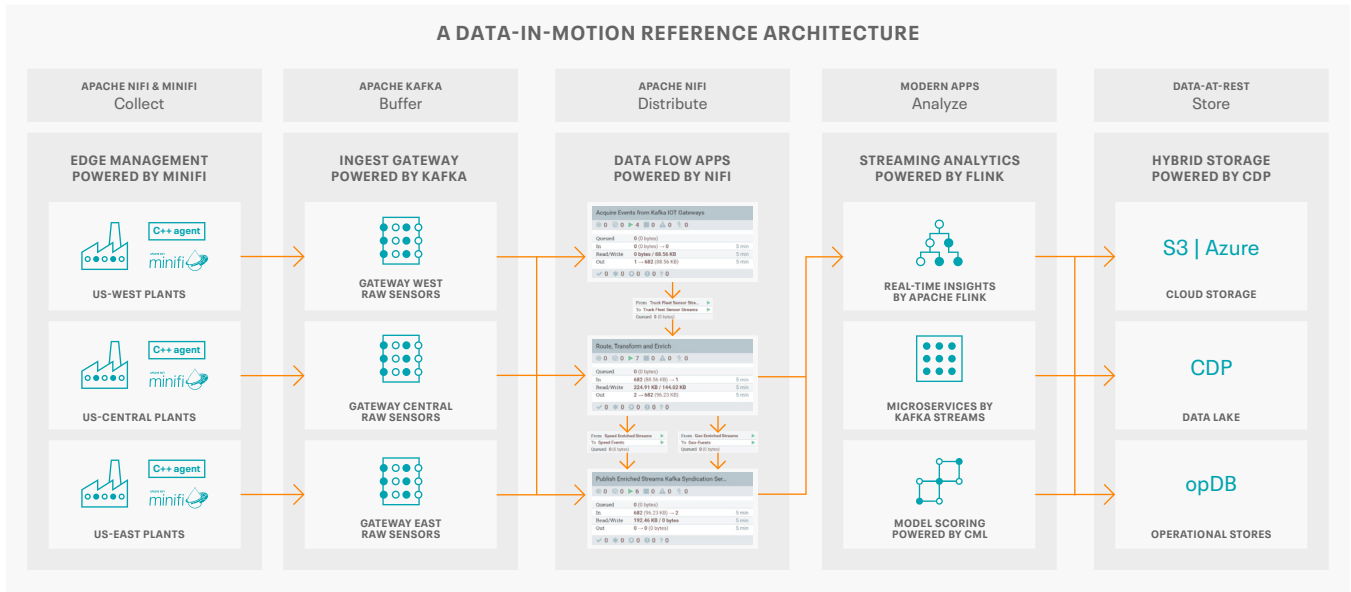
A DATA-IN-MOTION REFERENCE ARCHITECTURE

APACHE NIFI & MINIFI
Collect

APACHE KAFKA
Buffer

APACHE NIFI
Distribute

MODERN APPS
Analyze

DATA-AT-REST
Store

EDGE MANAGEMENT POWERED BY MINIFI

C++ agent
minifi
US-WEST PLANTS

C++ agent
minifi
US-CENTRAL PLANTS

C++ agent
minifi
US-EAST PLANTS

INGEST GATEWAY POWERED BY KAFKA

GATEWAY WEST RAW SENSORS

GATEWAY CENTRAL RAW SENSORS

GATEWAY EAST RAW SENSORS

DATA FLOW APPS POWERED BY NIFI

Acquire Events from Kafka IOT Gateways
Queued 0 (0 bytes)
In 0 (0 bytes) → 0 5 min
Read/Write 0 bytes / 88.56 KB 5 min
Out 1 → 682 (88.56 KB) 5 min

From Track Fleet Sensor Stre...
To Track Fleet Sensor Streams
Queued 0 (0 bytes)

Route, Transform and Enrich
Queued 0 (0 bytes)
In 682 (88.56 KB) → 1 5 min
Read/Write 224.91 KB / 144.02 KB 5 min
Out 2 → 682 (96.23 KB) 5 min

From Speed Enriched Streams
To Speed Events
Queued 0 (0 bytes)

From Geo Enriched Streams
To Geo Events
Queued 0 (0 bytes)

Publish Enriched Streams Kafka Syndication Ser...
Queued 0 (0 bytes)
In 682 (96.23 KB) → 2 5 min
Read/Write 192.46 KB / 0 bytes 5 min
Out 0 → 0 (0 bytes) 5 min

STREAMING ANALYTICS POWERED BY FLINK

REAL-TIME INSIGHTS BY APACHE FLINK

MICROSERVICES BY KAFKA STREAMS

MODEL SCORING POWERED BY CML

HYBRID STORAGE POWERED BY CDP

S3 | Azure
CLOUD STORAGE

CDP
DATA LAKE

opDB
OPERATIONAL STORES